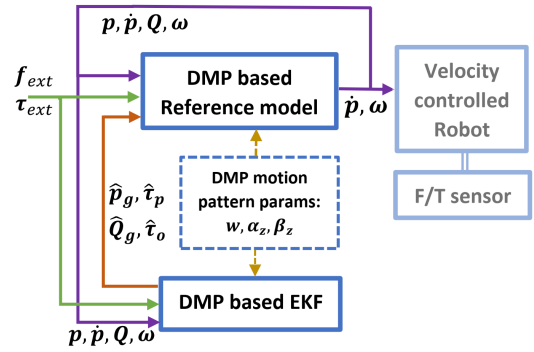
$\boldsymbol{p}, \dot{\boldsymbol{p}}, \boldsymbol{Q}, \boldsymbol{\omega}$

$\boldsymbol{f}_{ext}$
$\boldsymbol{\tau}_{ext}$

DMP based Reference model

$\dot{\boldsymbol{p}}, \boldsymbol{\omega}$

Velocity controlled Robot

F/T sensor

$\widehat{\boldsymbol{p}}_g, \widehat{\boldsymbol{\tau}}_p$
$\widehat{\boldsymbol{Q}}_g, \widehat{\boldsymbol{\tau}}_o$

DMP motion pattern params: $\boldsymbol{w}, \boldsymbol{\alpha}_z, \boldsymbol{\beta}_z$

DMP based EKF

$\boldsymbol{p}, \dot{\boldsymbol{p}}, \boldsymbol{Q}, \boldsymbol{\omega}$